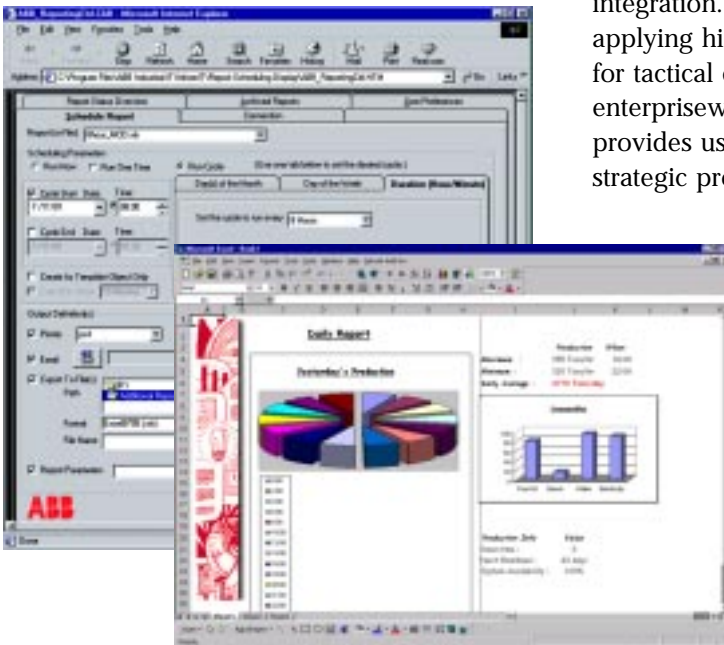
integration.
applying hi
for tactical
enterprisew
provides us
strategic pr

ABB_ReportingCtrl.GAB - Microsoft Internet Explorer
File Edit View Favorites Tools Help
Stop Refresh Home Search Favorites History Mail Print Real.com
Address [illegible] Go Links
Report Status Overview Archived Reports User Preferences
Schedule Report Connection
Report to Print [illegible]
Scheduling Parameters
Run Now Run One Time Run Cycle
Day(s) of the Month Day of the Week Duration (Hour/Minute)
Cycle Start Date Time
7/7/00 08:00
Cycle End Date Time
Create As Template Object Only
Output Definitions
Printer
Email
Export To File(s)
Path
Format
File Name
Report Parameters
ABB
Done

Daily Report
Yesterday's Production
Production Value
Downtime
Efficiency
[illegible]
Production Info Value